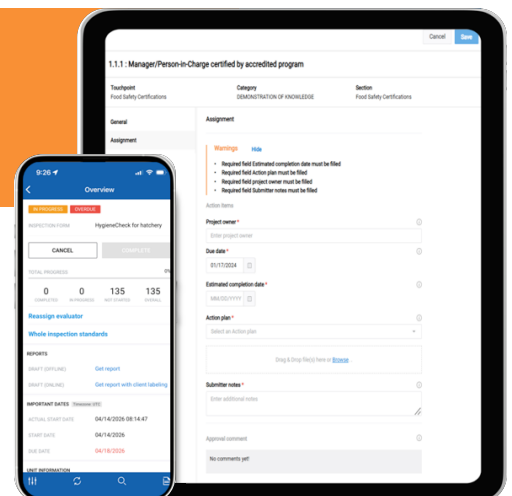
Cancel Save

1.1.1 : Manager/Person-in-Charge certified by accredited program

Touchpoint
Food Safety Certifications

Category
DEMONSTRATION OF KNOWLEDGE

Section
Food Safety Certifications

General

Assignment

Assignment

Warnings Hide

- Required field Estimated completion date must be filled
- Required field Action plan must be filled
- Required field project owner must be filled
- Required field Submitter notes must be filled

Action Items

Project owner *

Enter project owner

Due date *

01/17/2024

Estimated completion date *

MM/DD/YYYY

Action plan *

Select an Action plan

Drag & Drop file(s) here or Browse

Submitter notes *

Enter additional notes

Approval comment

No comments yet!

9:26

Overview

IN PROGRESS OVERDUE

INSPECTION FORM HygieneCheck for hatchery

CANCEL COMPLETE

TOTAL PROGRESS 0%

0 COMPLETED
0 IN PROGRESS
135 NOT STARTED
135 OVERALL

Reassign evaluator

Whole inspection standards

REPORTS

DRAFT (OFFLINE) Get report

DRAFT (ONLINE) Get report with client labeling

IMPORTANT DATES Timezone UTC

ACTUAL START DATE 04/14/2026 08:14:47

START DATE 04/14/2026

DUE DATE 04/18/2026

UNIT INFORMATION